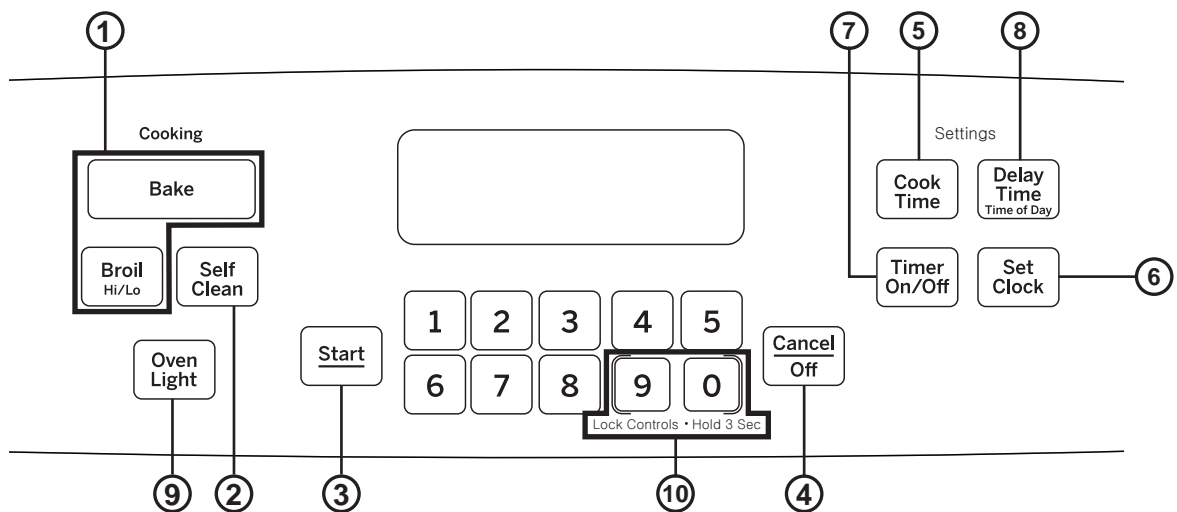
1

7 5 8

Cooking

Settings

Bake

Cook Time

Delay Time Time of Day

Broil Hi/Lo

Self Clean

Timer On/Off

Set Clock

6

1 2 3 4 5

Start

Cancel Off

Oven Light

6 7 8 9 0

Lock Controls • Hold 3 Sec

9 2 3 10 4